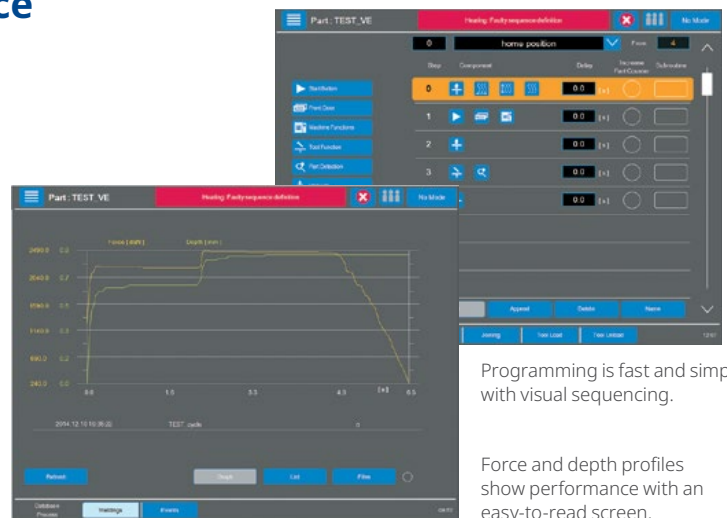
ce

Part : TEST_VE

Heating: Faulty sequence definition

No Mode

0

home position

Steps 4

Step

Component

Delay

Increase Part Counter

Subroutine

Start Button

Point Door

Machine Functions

Tool Function

Part Detection

0

0.0 [s]

1

0.0 [s]

2

0.0 [s]

3

0.0 [s]

0.0 [s]

Append

Delete

Name

Joining

Tool Load

Tool Unload

Part : TEST_VE

Heating: Faulty sequence definition

No Mode

Force [ kN ]

Depth [ mm ]

2490.0 0.2

2040.0 0.7

1590.0 0.5

1140.0 0.3

690.0 0.2

240.0 0.0

0.0

1.5

3.3

4.3

6.5

[s]

2014.12.10 10:35:22

TEST_code

0

Refresh

Graph

List

Filter

Database Process

Weldings

Events

Programming is fast and simp with visual sequencing.

Force and depth profiles show performance with an easy-to-read screen.